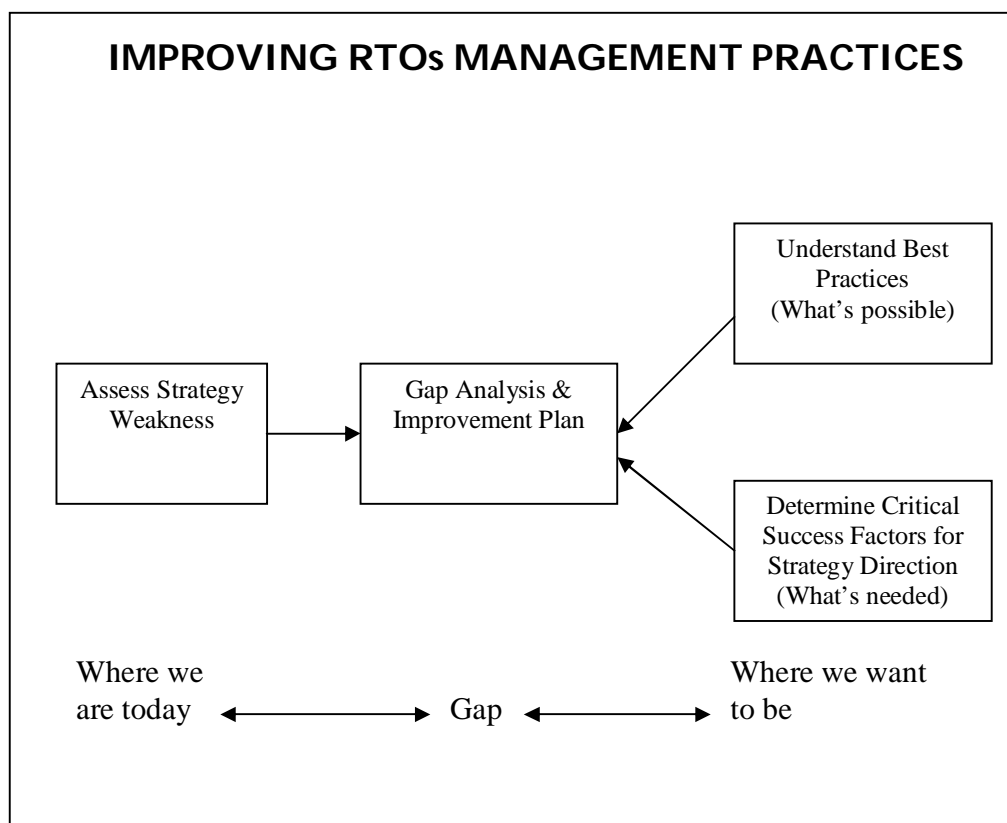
IMPROVING RTOs MANAGEMENT PRACTICES

Understand Best Practices (What's possible)

Assess Strategy Weakness

Gap Analysis & Improvement Plan

Determine Critical Success Factors for Strategy Direction (What's needed)

Where we are today

Gap

Where we want to be